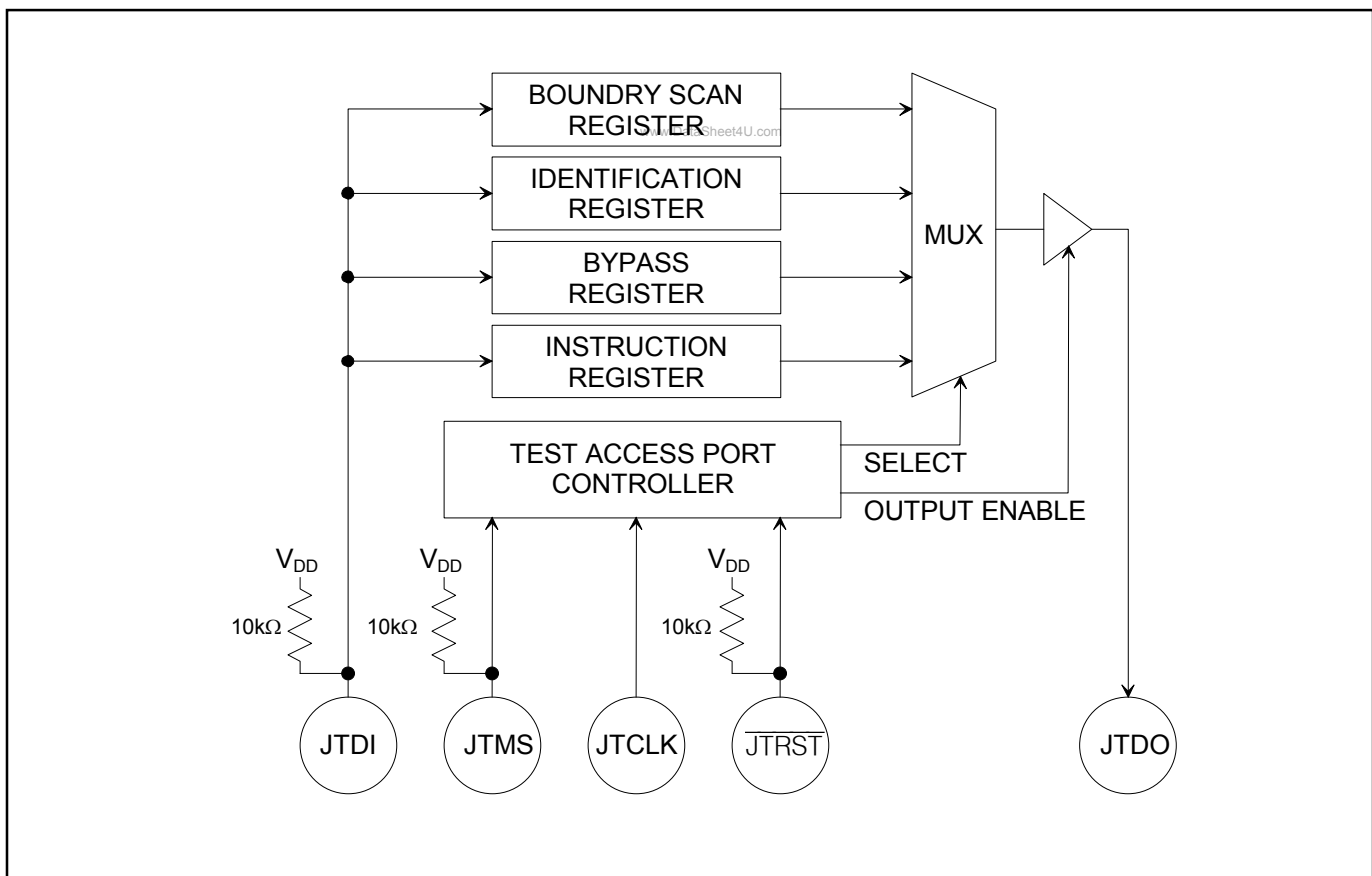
BOUNDRY SCAN REGISTER

www.DataSheet4U.com

IDENTIFICATION REGISTER

BYPASS REGISTER

INSTRUCTION REGISTER

MUX

TEST ACCESS PORT CONTROLLER

SELECT

OUTPUT ENABLE

$V_{DD}$

10kΩ

$V_{DD}$

10kΩ

$V_{DD}$

10kΩ

JTDI

JTMS

JTCLK

$\overline{JTRST}$

JTDO